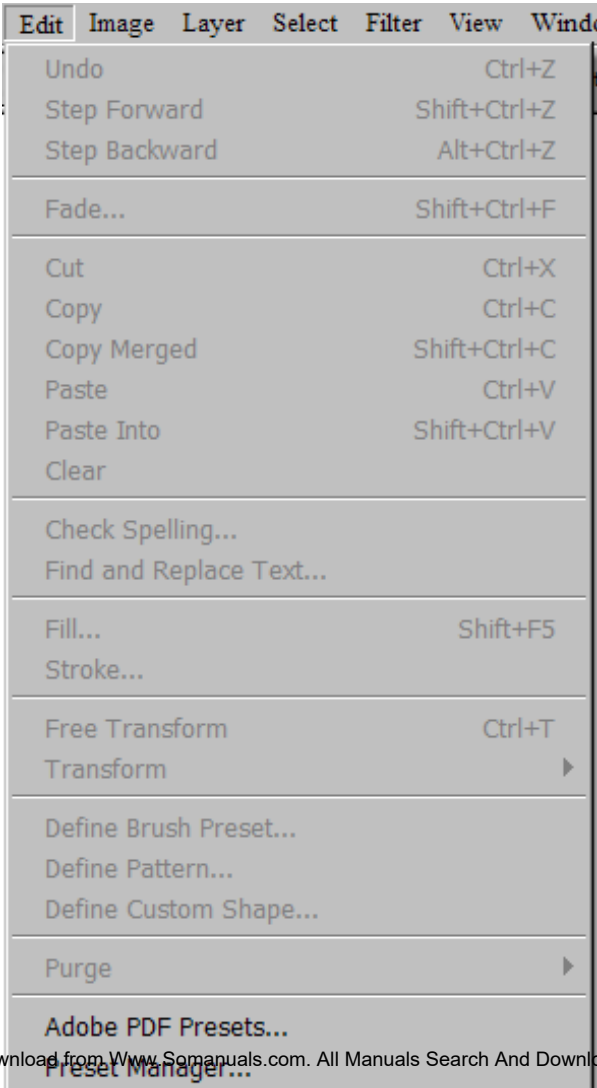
Edit Image Layer Select Filter View Windo

Undo Ctrl+Z
Step Forward Shift+Ctrl+Z
Step Backward Alt+Ctrl+Z

Fade... Shift+Ctrl+F

Cut Ctrl+X
Copy Ctrl+C
Copy Merged Shift+Ctrl+C
Paste Ctrl+V
Paste Into Shift+Ctrl+V
Clear

Check Spelling...
Find and Replace Text...

Fill... Shift+F5
Stroke...

Free Transform Ctrl+T
Transform

Define Brush Preset...
Define Pattern...
Define Custom Shape...

Purge

Adobe PDF Presets...
Preset Manager...

wnload from Www.Somanuals.com. All Manuals Search And Downlo